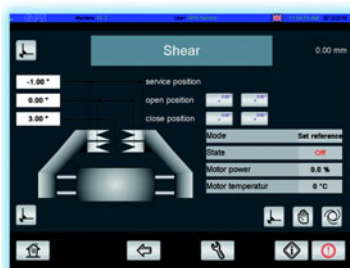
Machine: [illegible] User: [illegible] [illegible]

Shear

0.00 mm

-1.00 ° service position

0.00 ° open position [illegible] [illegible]

3.00 ° close position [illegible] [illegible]

| Mode | Set reference |
|---|---|
| State | Off |
| Motor power | 0.0 % |
| Motor temperatur | 0 °C |